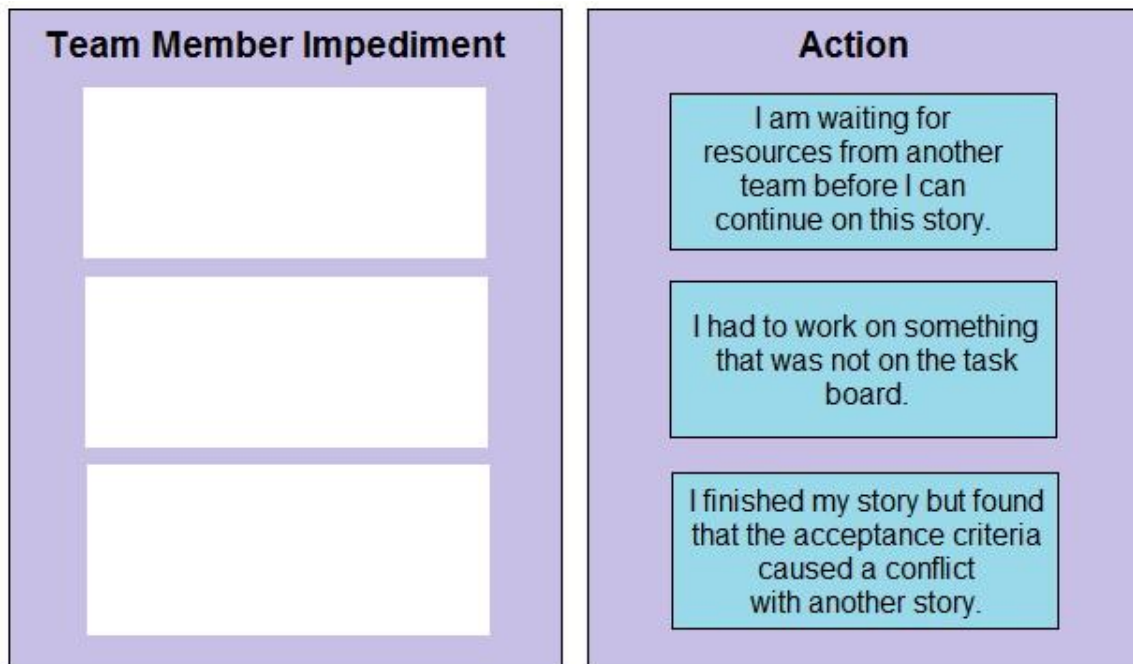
Team Member Impediment

Action

I am waiting for resources from another team before I can continue on this story.

I had to work on something that was not on the task board.

I finished my story but found that the acceptance criteria caused a conflict with another story.